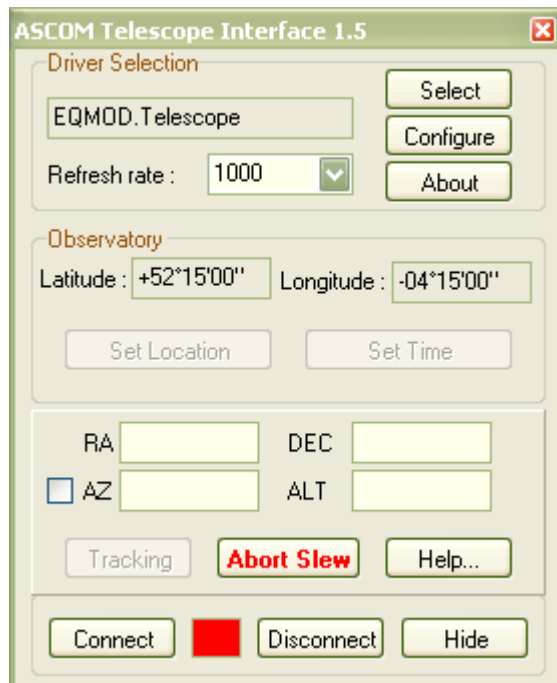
ASCOM Telescope Interface 1.5

Driver Selection
EQMOD.Telescope
Select
Configure
Refresh rate : 1000
About

Observatory
Latitude : +52°15'00''
Longitude : -04°15'00''
Set Location
Set Time

RA
DEC
AZ
ALT
Tracking
Abort Slew
Help...

Connect
Disconnect
Hide